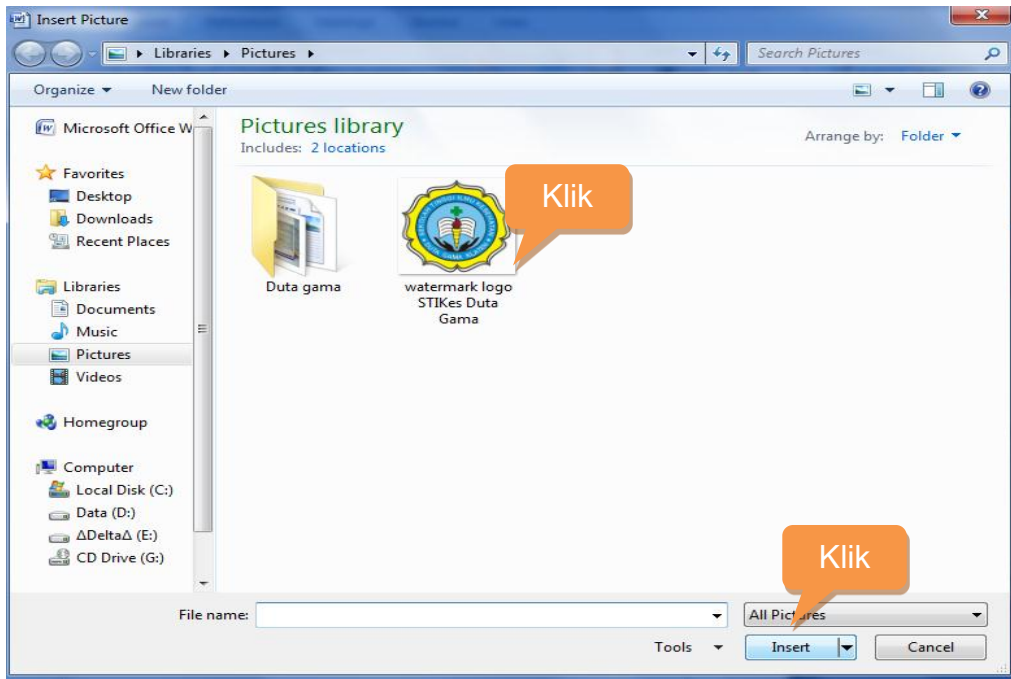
Insert Picture

Libraries ▸ Pictures ▸

Search Pictures

Organize ▾ New folder

Microsoft Office W

Favorites
Desktop
Downloads
Recent Places

Libraries
Documents
Music
Pictures
Videos

Homegroup

Computer
Local Disk (C:)
Data (D:)
ΔDeltaΔ (E:)
CD Drive (G:)

Pictures library
Includes: 2 locations

Arrange by: Folder ▾

Duta gama

watermark logo STIKes Duta Gama

Klik

Klik

File name:

All Pictures

Tools ▾

Insert

Cancel